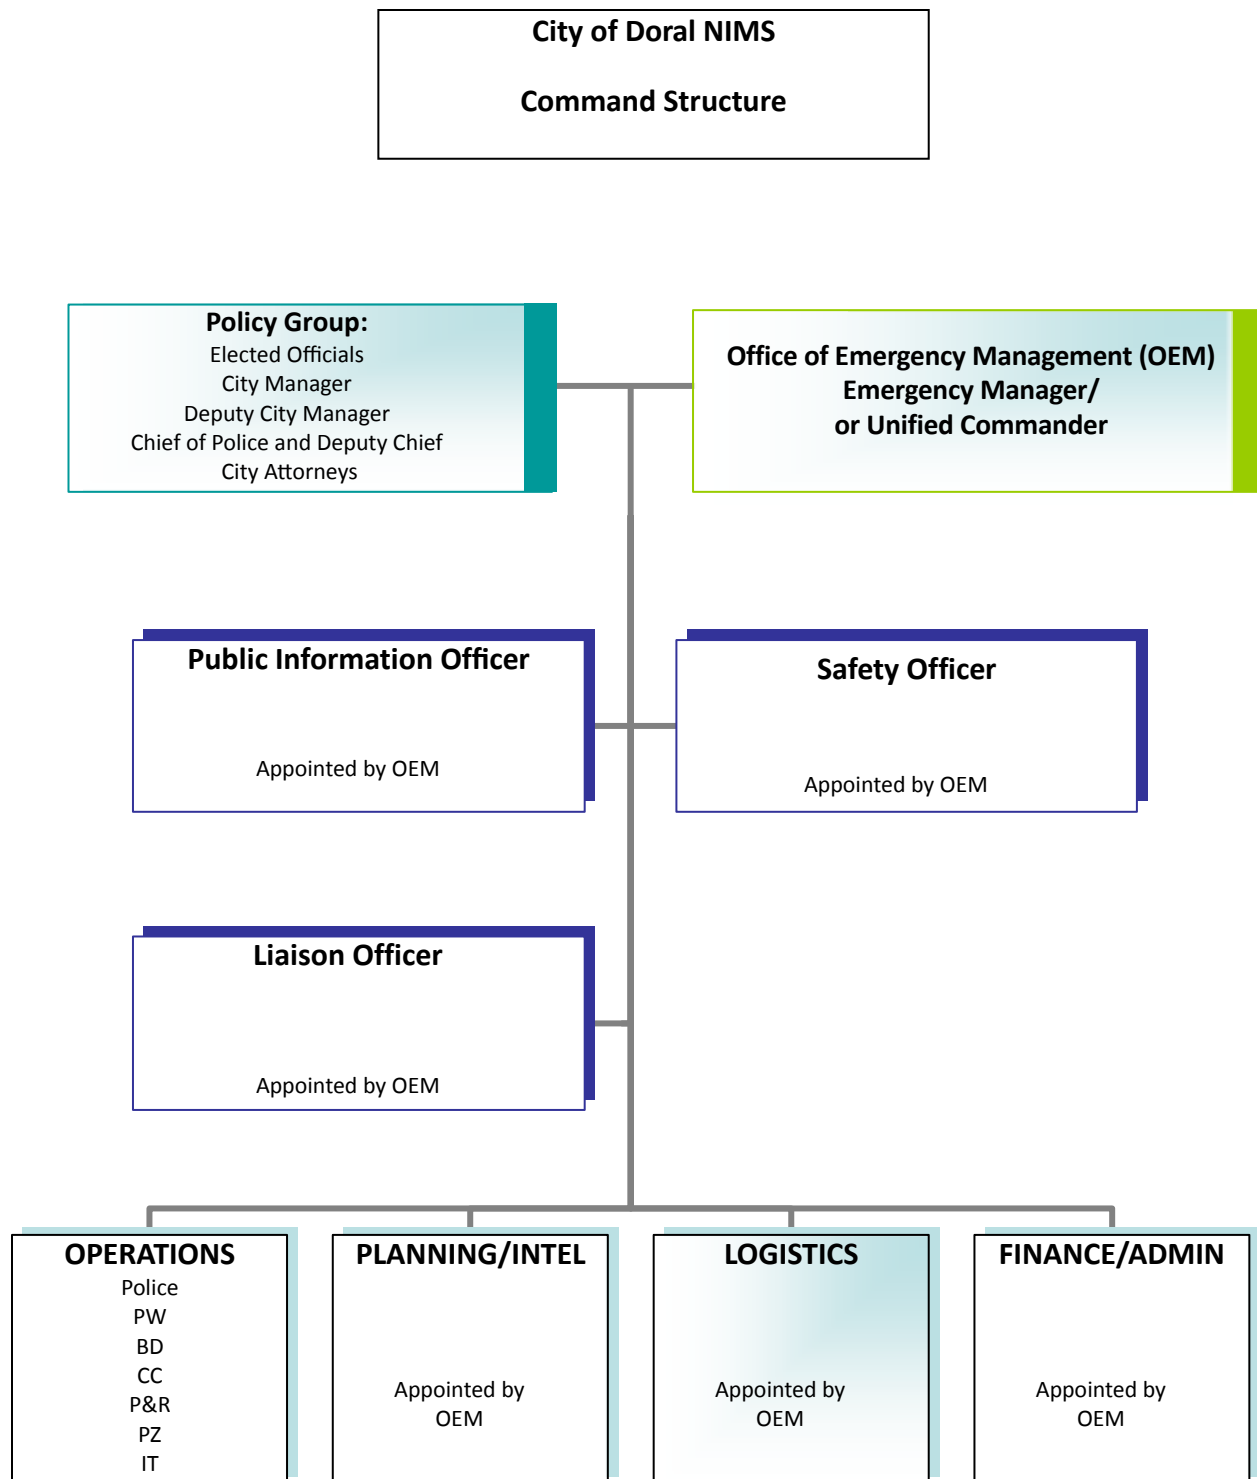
City of Doral NIMS

Command Structure

Policy Group:
Elected Officials
City Manager
Deputy City Manager
Chief of Police and Deputy Chief
City Attorneys

Office of Emergency Management (OEM)
Emergency Manager/
or Unified Commander

Public Information Officer

Appointed by OEM

Safety Officer

Appointed by OEM

Liaison Officer

Appointed by OEM

OPERATIONS
Police
PW
BD
CC
P&R
PZ
IT

PLANNING/INTEL

Appointed by OEM

LOGISTICS

Appointed by OEM

FINANCE/ADMIN

Appointed by OEM